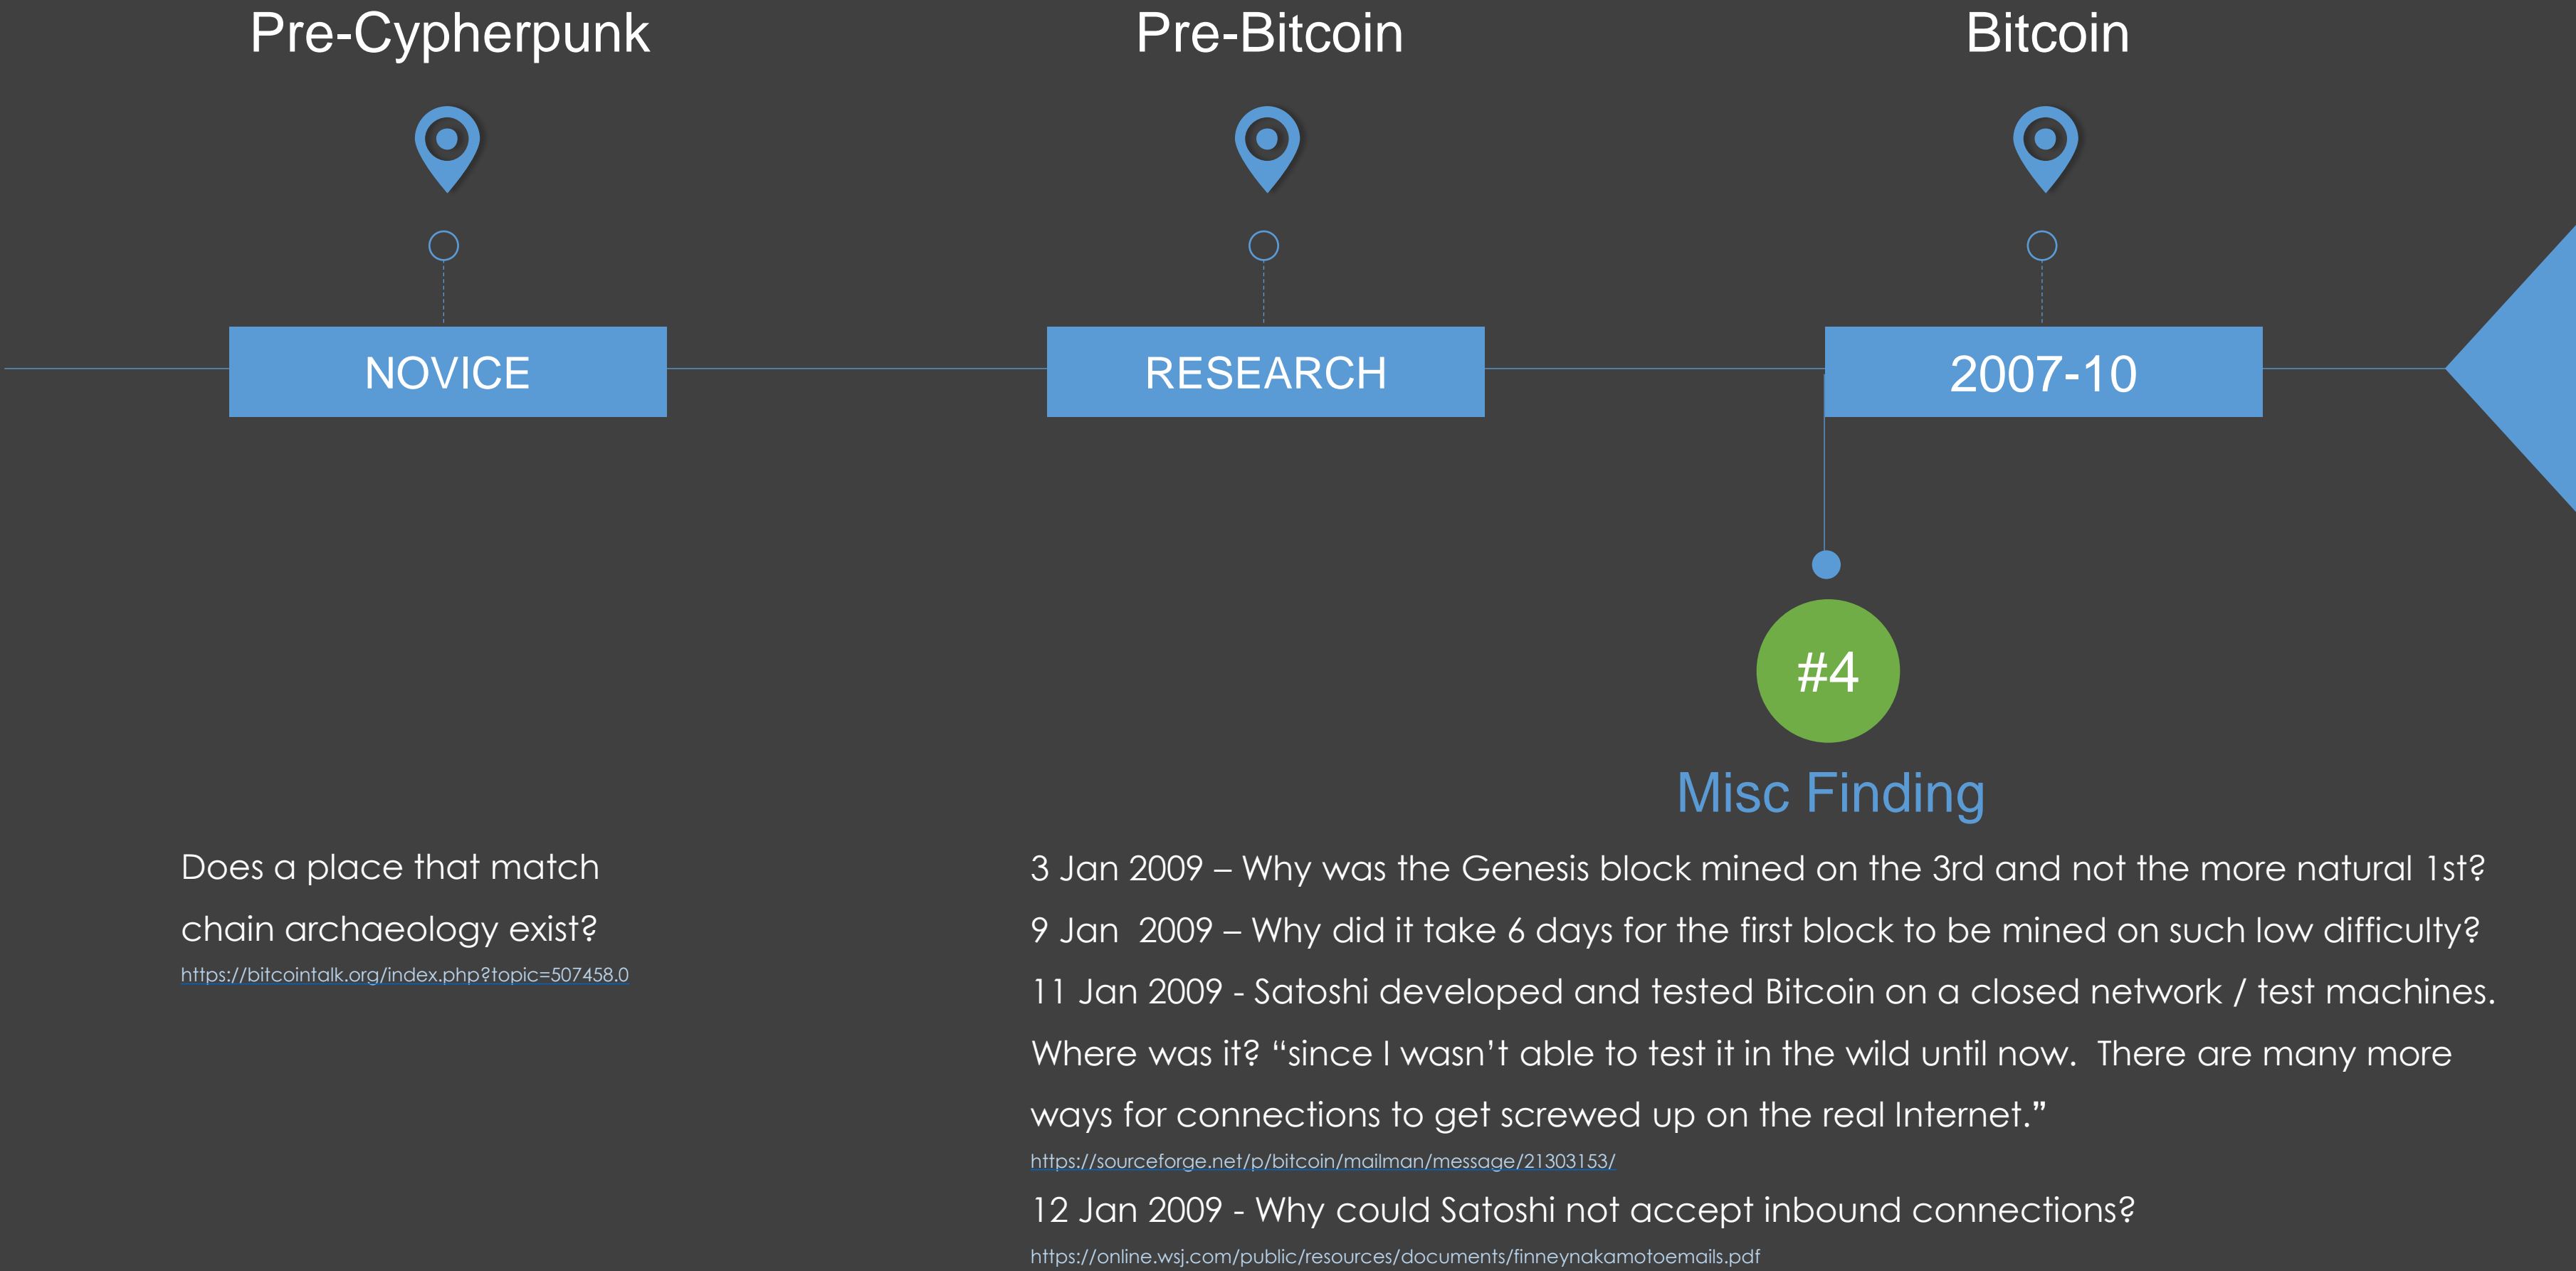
Pre-Cypherpunk

Pre-Bitcoin

Bitcoin

NOVICE

RESEARCH

2007-10

#4

Misc Finding

Does a place that match chain archaeology exist?
https://bitcointalk.org/index.php?topic=507458.0

3 Jan 2009 – Why was the Genesis block mined on the 3rd and not the more natural 1st?
9 Jan 2009 – Why did it take 6 days for the first block to be mined on such low difficulty?
11 Jan 2009 - Satoshi developed and tested Bitcoin on a closed network / test machines. Where was it? “since I wasn’t able to test it in the wild until now. There are many more ways for connections to get screwed up on the real Internet.”
https://sourceforge.net/p/bitcoin/mailman/message/21303153/
12 Jan 2009 - Why could Satoshi not accept inbound connections?
https://online.wsj.com/public/resources/documents/finneynakamotoemails.pdf